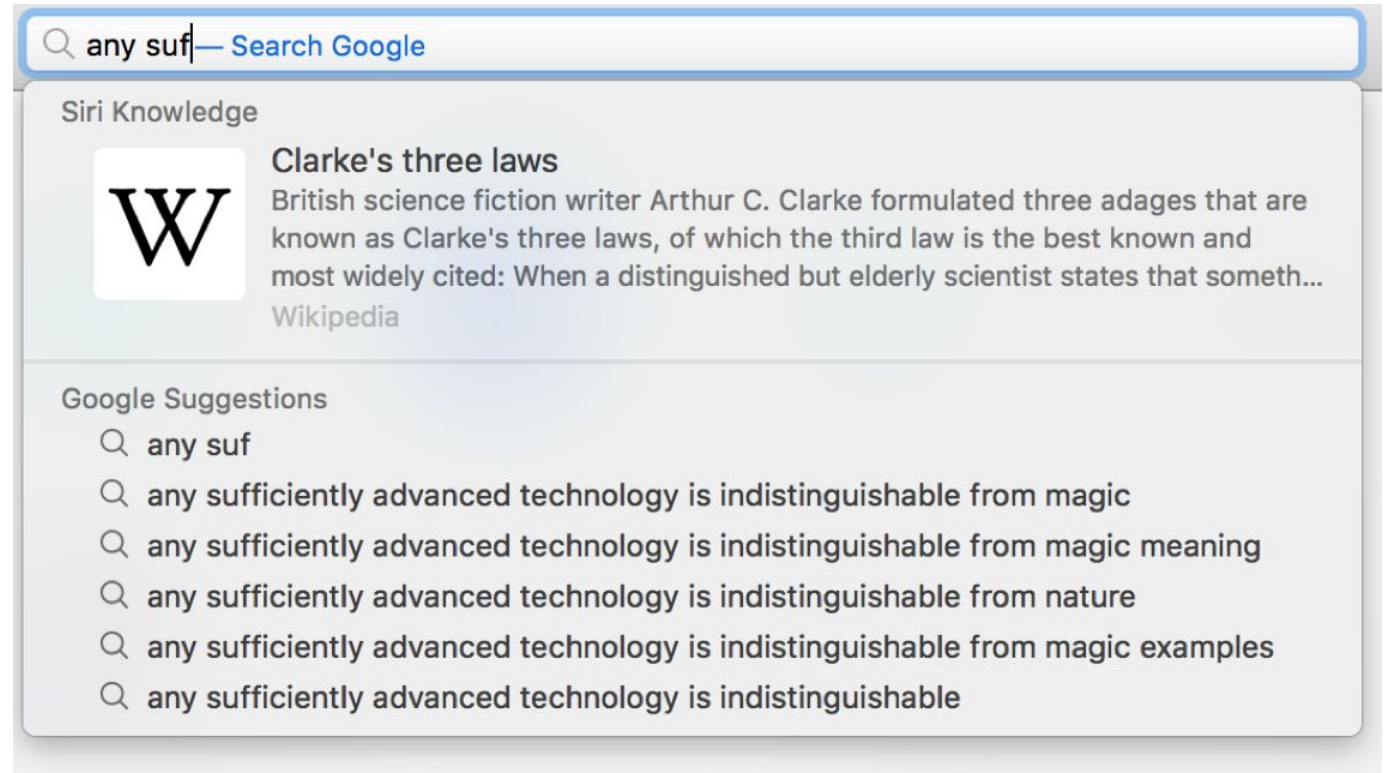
any suf— Search Google

Siri Knowledge

W

Clarke's three laws

British science fiction writer Arthur C. Clarke formulated three adages that are known as Clarke's three laws, of which the third law is the best known and most widely cited: When a distinguished but elderly scientist states that someth...

Wikipedia

Google Suggestions

any suf

any sufficiently advanced technology is indistinguishable from magic

any sufficiently advanced technology is indistinguishable from magic meaning

any sufficiently advanced technology is indistinguishable from nature

any sufficiently advanced technology is indistinguishable from magic examples

any sufficiently advanced technology is indistinguishable